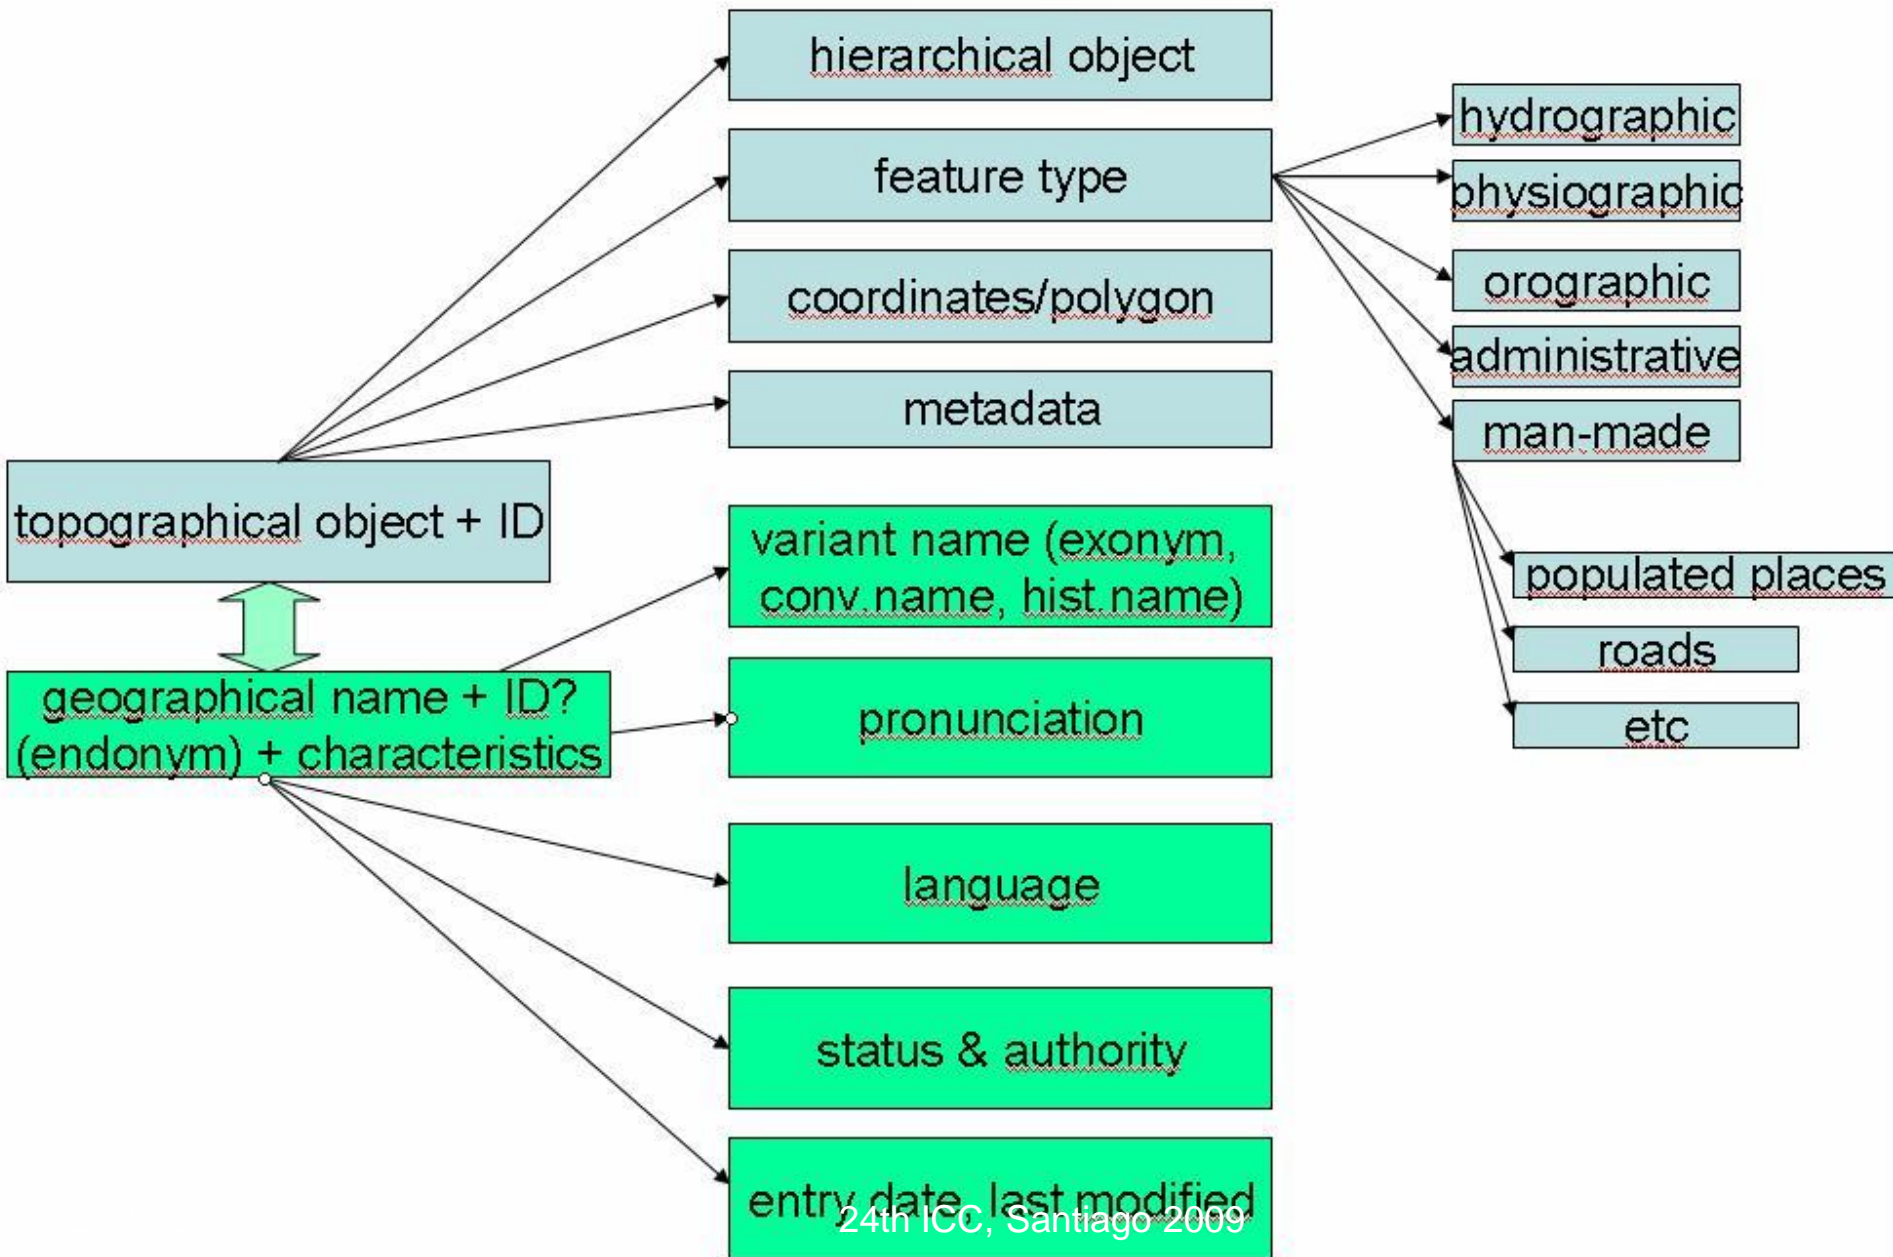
hierarchical object

feature type

coordinates/polygon

metadata

hydrographic

physiographic

orographic

administrative

man-made

populated places

roads

etc

topographical object + ID

geographical name + ID? (endonym) + characteristics

variant name (exonym, conv.name, hist.name)

pronunciation

language

status & authority

entry date, last modified

24th ICC, Santiago 2009